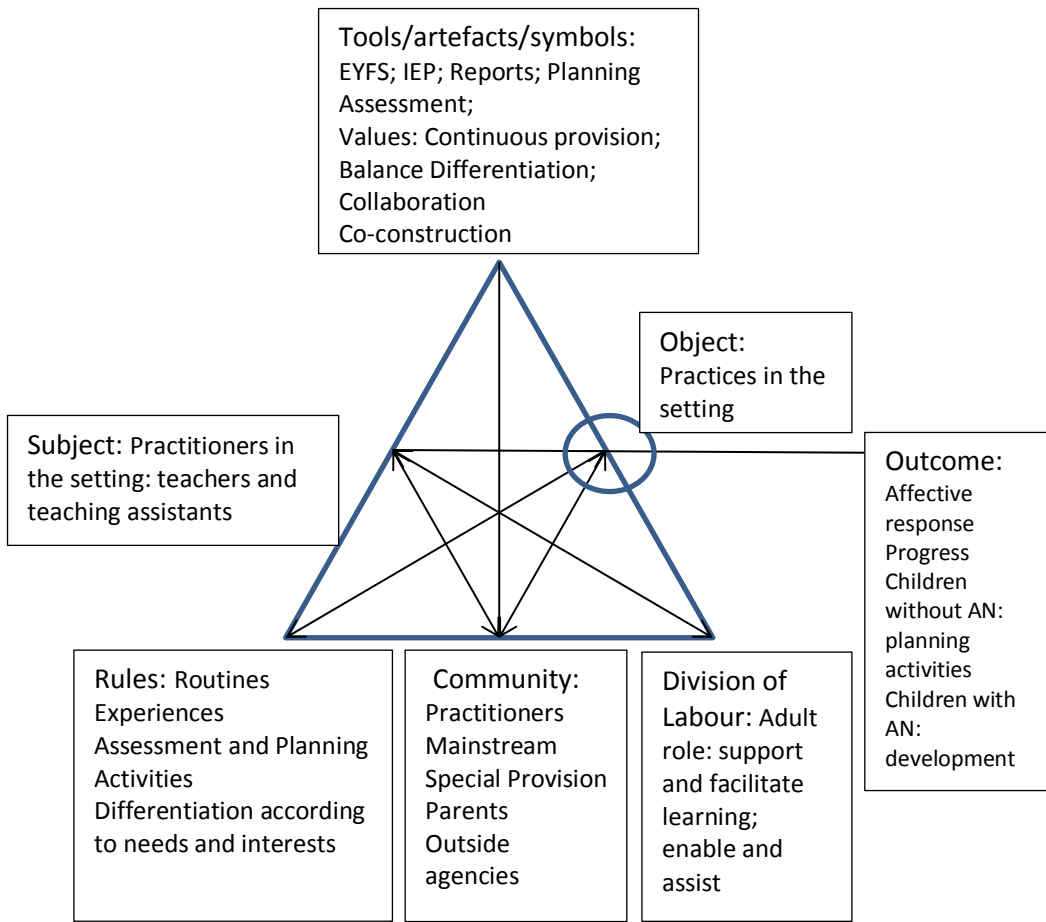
Tools/artefacts/symbols:
EYFS; IEP; Reports; Planning Assessment;
Values: Continuous provision; Balance Differentiation; Collaboration
Co-construction

Object:
Practices in the setting

Subject: Practitioners in the setting: teachers and teaching assistants

Outcome:
Affective response
Progress
Children without AN: planning activities
Children with AN: development

Rules: Routines
Experiences
Assessment and Planning
Activities
Differentiation according to needs and interests

Community:
Practitioners
Mainstream
Special Provision
Parents
Outside agencies

Division of Labour: Adult role: support and facilitate learning; enable and assist